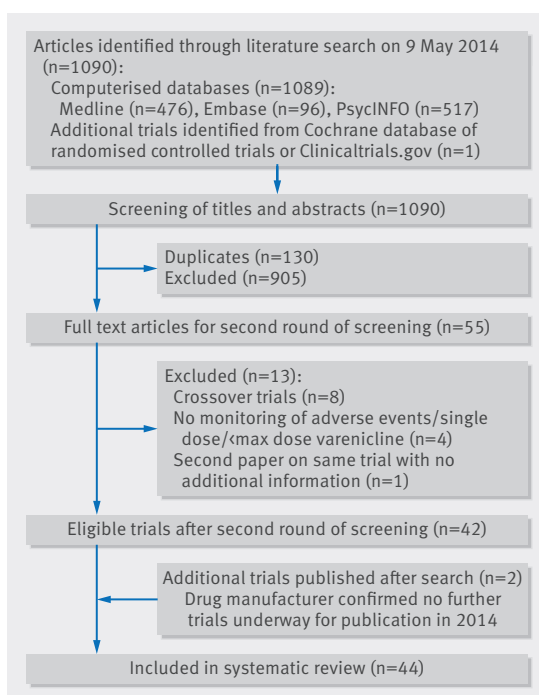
Articles identified through literature search on 9 May 2014 (n=1090):
Computerised databases (n=1089):
Medline (n=476), Embase (n=96), PsycINFO (n=517)
Additional trials identified from Cochrane database of randomised controlled trials or Clinicaltrials.gov (n=1)

Screening of titles and abstracts (n=1090)

Duplicates (n=130)
Excluded (n=905)

Full text articles for second round of screening (n=55)

Excluded (n=13):
Crossover trials (n=8)
No monitoring of adverse events/single dose/‹max dose varenicline (n=4)
Second paper on same trial with no additional information (n=1)

Eligible trials after second round of screening (n=42)

Additional trials published after search (n=2)
Drug manufacturer confirmed no further trials underway for publication in 2014

Included in systematic review (n=44)